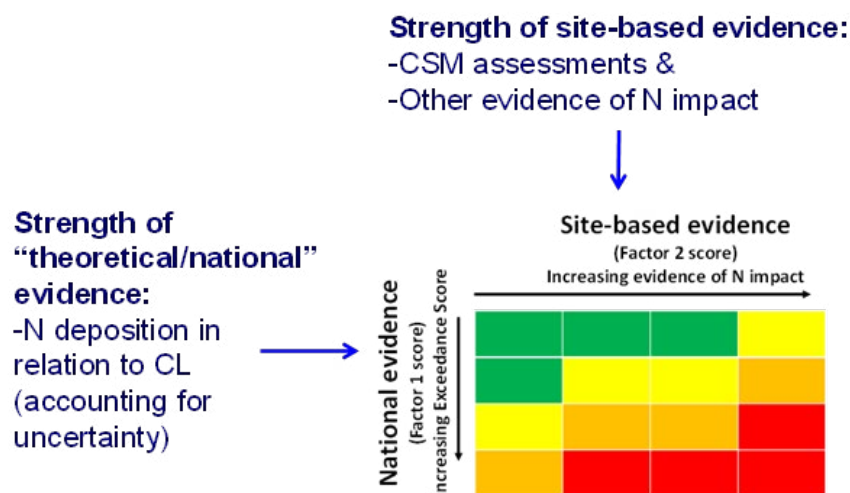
Strength of site-based evidence:
-CSM assessments &
-Other evidence of N impact

Strength of "theoretical/national" evidence:
-N deposition in relation to CL (accounting for uncertainty)

Site-based evidence
(Factor 2 score)
Increasing evidence of N impact

National evidence
(Factor 1 score)
Increasing Exceedance Score